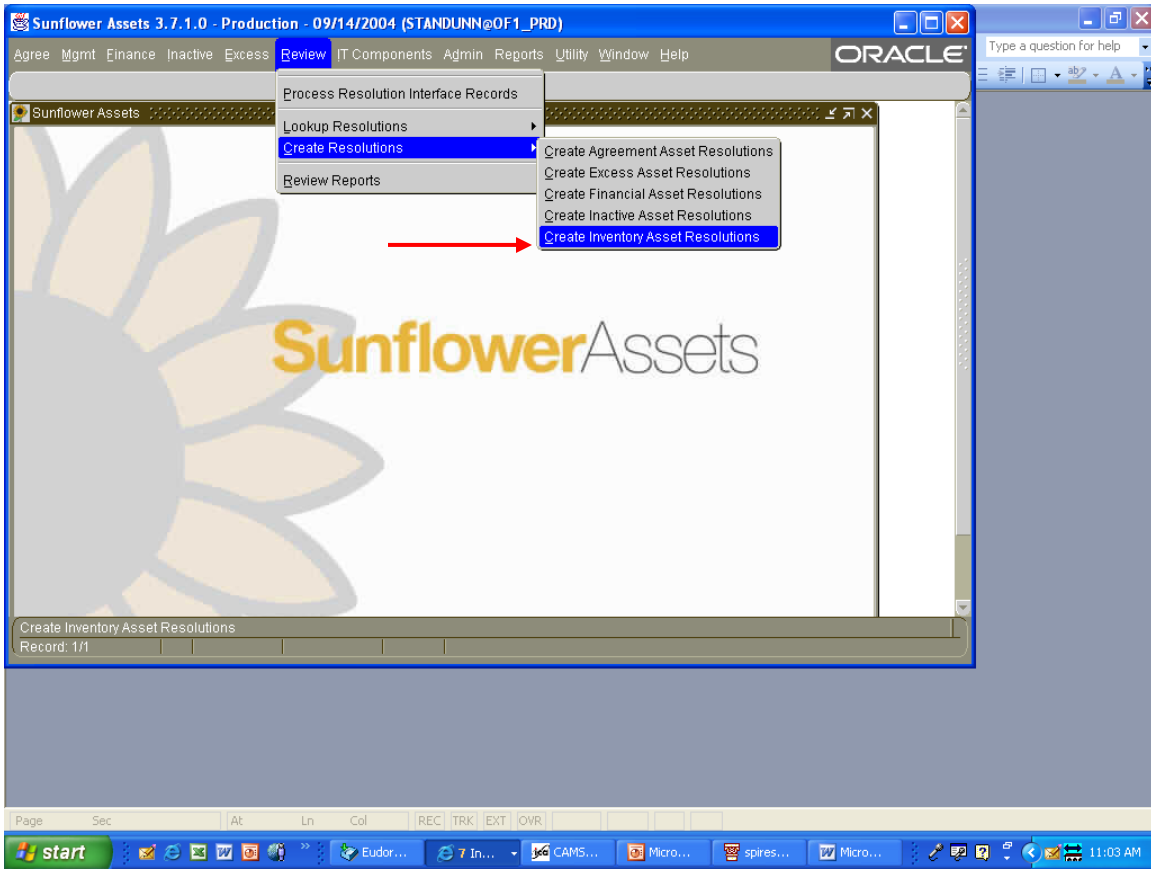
Sunflower Assets 3.7.1.0 - Production - 09/14/2004 (STANDUNN@OF1_PRD)

Agree Mgmt Finance Inactive Excess Review IT Components Admin Reports Utility Window Help

ORACLE

Type a question for help

Sunflower Assets

Process Resolution Interface Records
Lookup Resolutions
Create Resolutions
Review Reports

Create Agreement Asset Resolutions
Create Excess Asset Resolutions
Create Financial Asset Resolutions
Create Inactive Asset Resolutions
Create Inventory Asset Resolutions

SunflowerAssets

Create Inventory Asset Resolutions
Record: 1/1

Page Sec At Ln Col REC TRK EXT OVR

start Eudor... 7 In... CAMS... Micro... spires... Micro... 11:03 AM